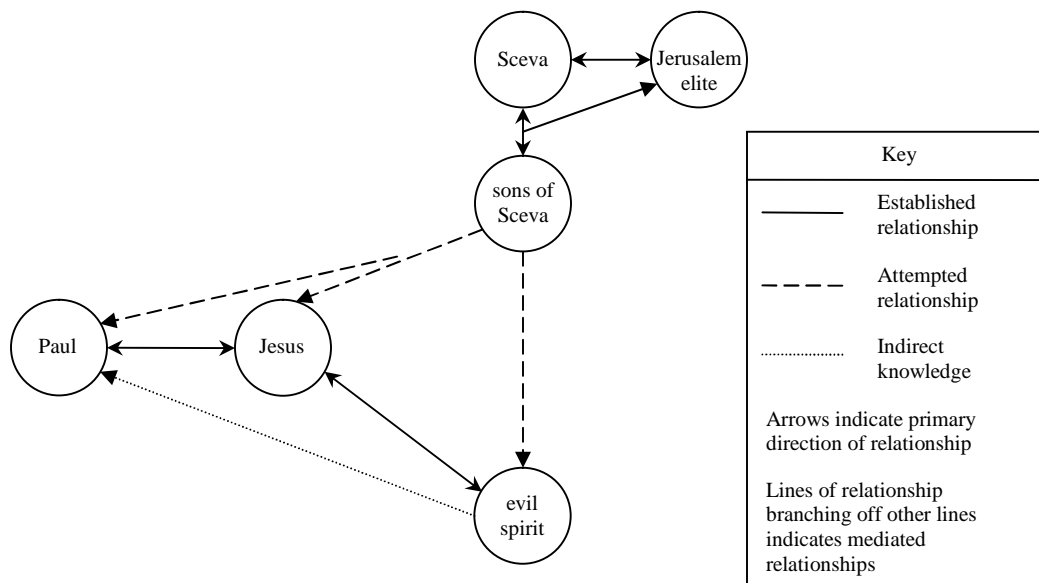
Sceva

Jerusalem elite

sons of Sceva

Paul

Jesus

evil spirit

Key

Established relationship

Attempted relationship

Indirect knowledge

Arrows indicate primary direction of relationship

Lines of relationship branching off other lines indicates mediated relationships